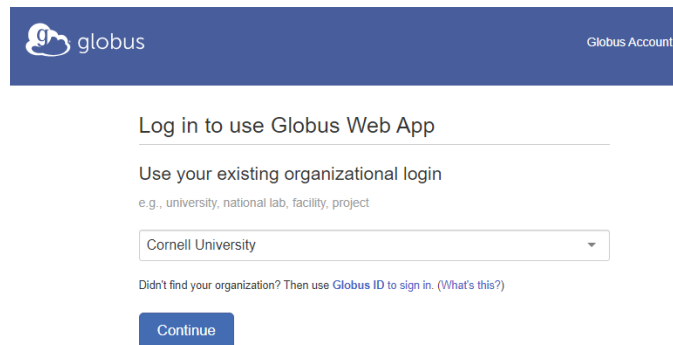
globus

Globus Account

Log in to use Globus Web App

Use your existing organizational login

e.g., university, national lab, facility, project

Cornell University

Didn't find your organization? Then use Globus ID to sign in. (What's this?)

Continue